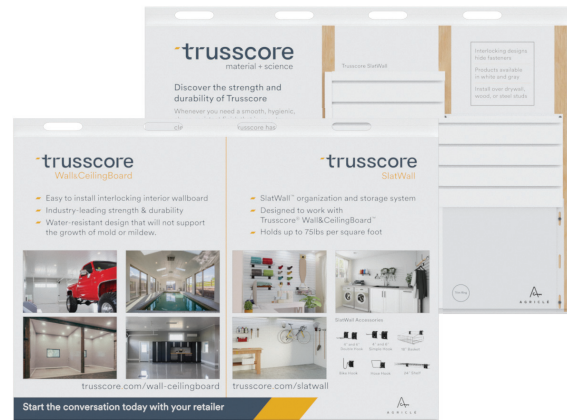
trusscore
material + science

Discover the strength and durability of Trusscore

Whenever you need a smooth, hygienic,

Trusscore SlatWall

Interlocking designs hide fasteners

Products available in white and grey

Install over drywall, wood, or steel studs

trusscore
Wall&CeilingBoard

Easy to install interlocking interior wallboard
Industry-leading strength & durability
Water-resistant design that will not support the growth of mold or mildew.

trusscore.com/wall-ceilingboard

trusscore
SlatWall

SlatWall™ organization and storage system
Designed to work with Trusscore® Wall&CeilingBoard™
Holds up to 75lbs per square foot

SlatWall Accessories

trusscore.com/slatwall

Start the conversation today with your retailer

AGRILLE